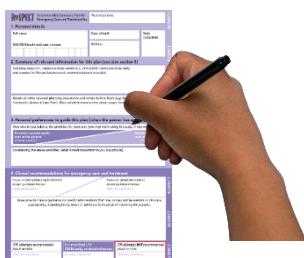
ReSPECT

Recommended Summary Plan for Emergency Care and Treatment

1. Personal details

Full name

Date of birth

NHS/CHI/Health and care number

Address

2. Summary of relevant information for this plan (see also section 6)

3. Personal preferences to guide this plan (when the person has capacity)

4. Clinical recommendations for emergency care and treatment

CPR attempts recommended

CPR withheld

CPR attempt NOT recommended